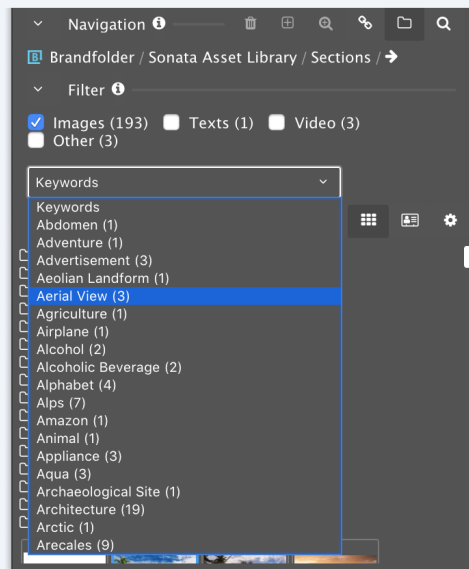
Navigation

Brandfolder / Sonata Asset Library / Sections /

Filter

Images (193) Texts (1) Video (3) Other (3)

Keywords

Keywords
Abdomen (1)
Adventure (1)
Advertisement (3)
Aeolian Landform (1)
Aerial View (3)
Agriculture (1)
Airplane (1)
Alcohol (2)
Alcoholic Beverage (2)
Alphabet (4)
Alps (7)
Amazon (1)
Animal (1)
Appliance (3)
Aqua (3)
Archaeological Site (1)
Architecture (19)
Arctic (1)
Arecales (9)